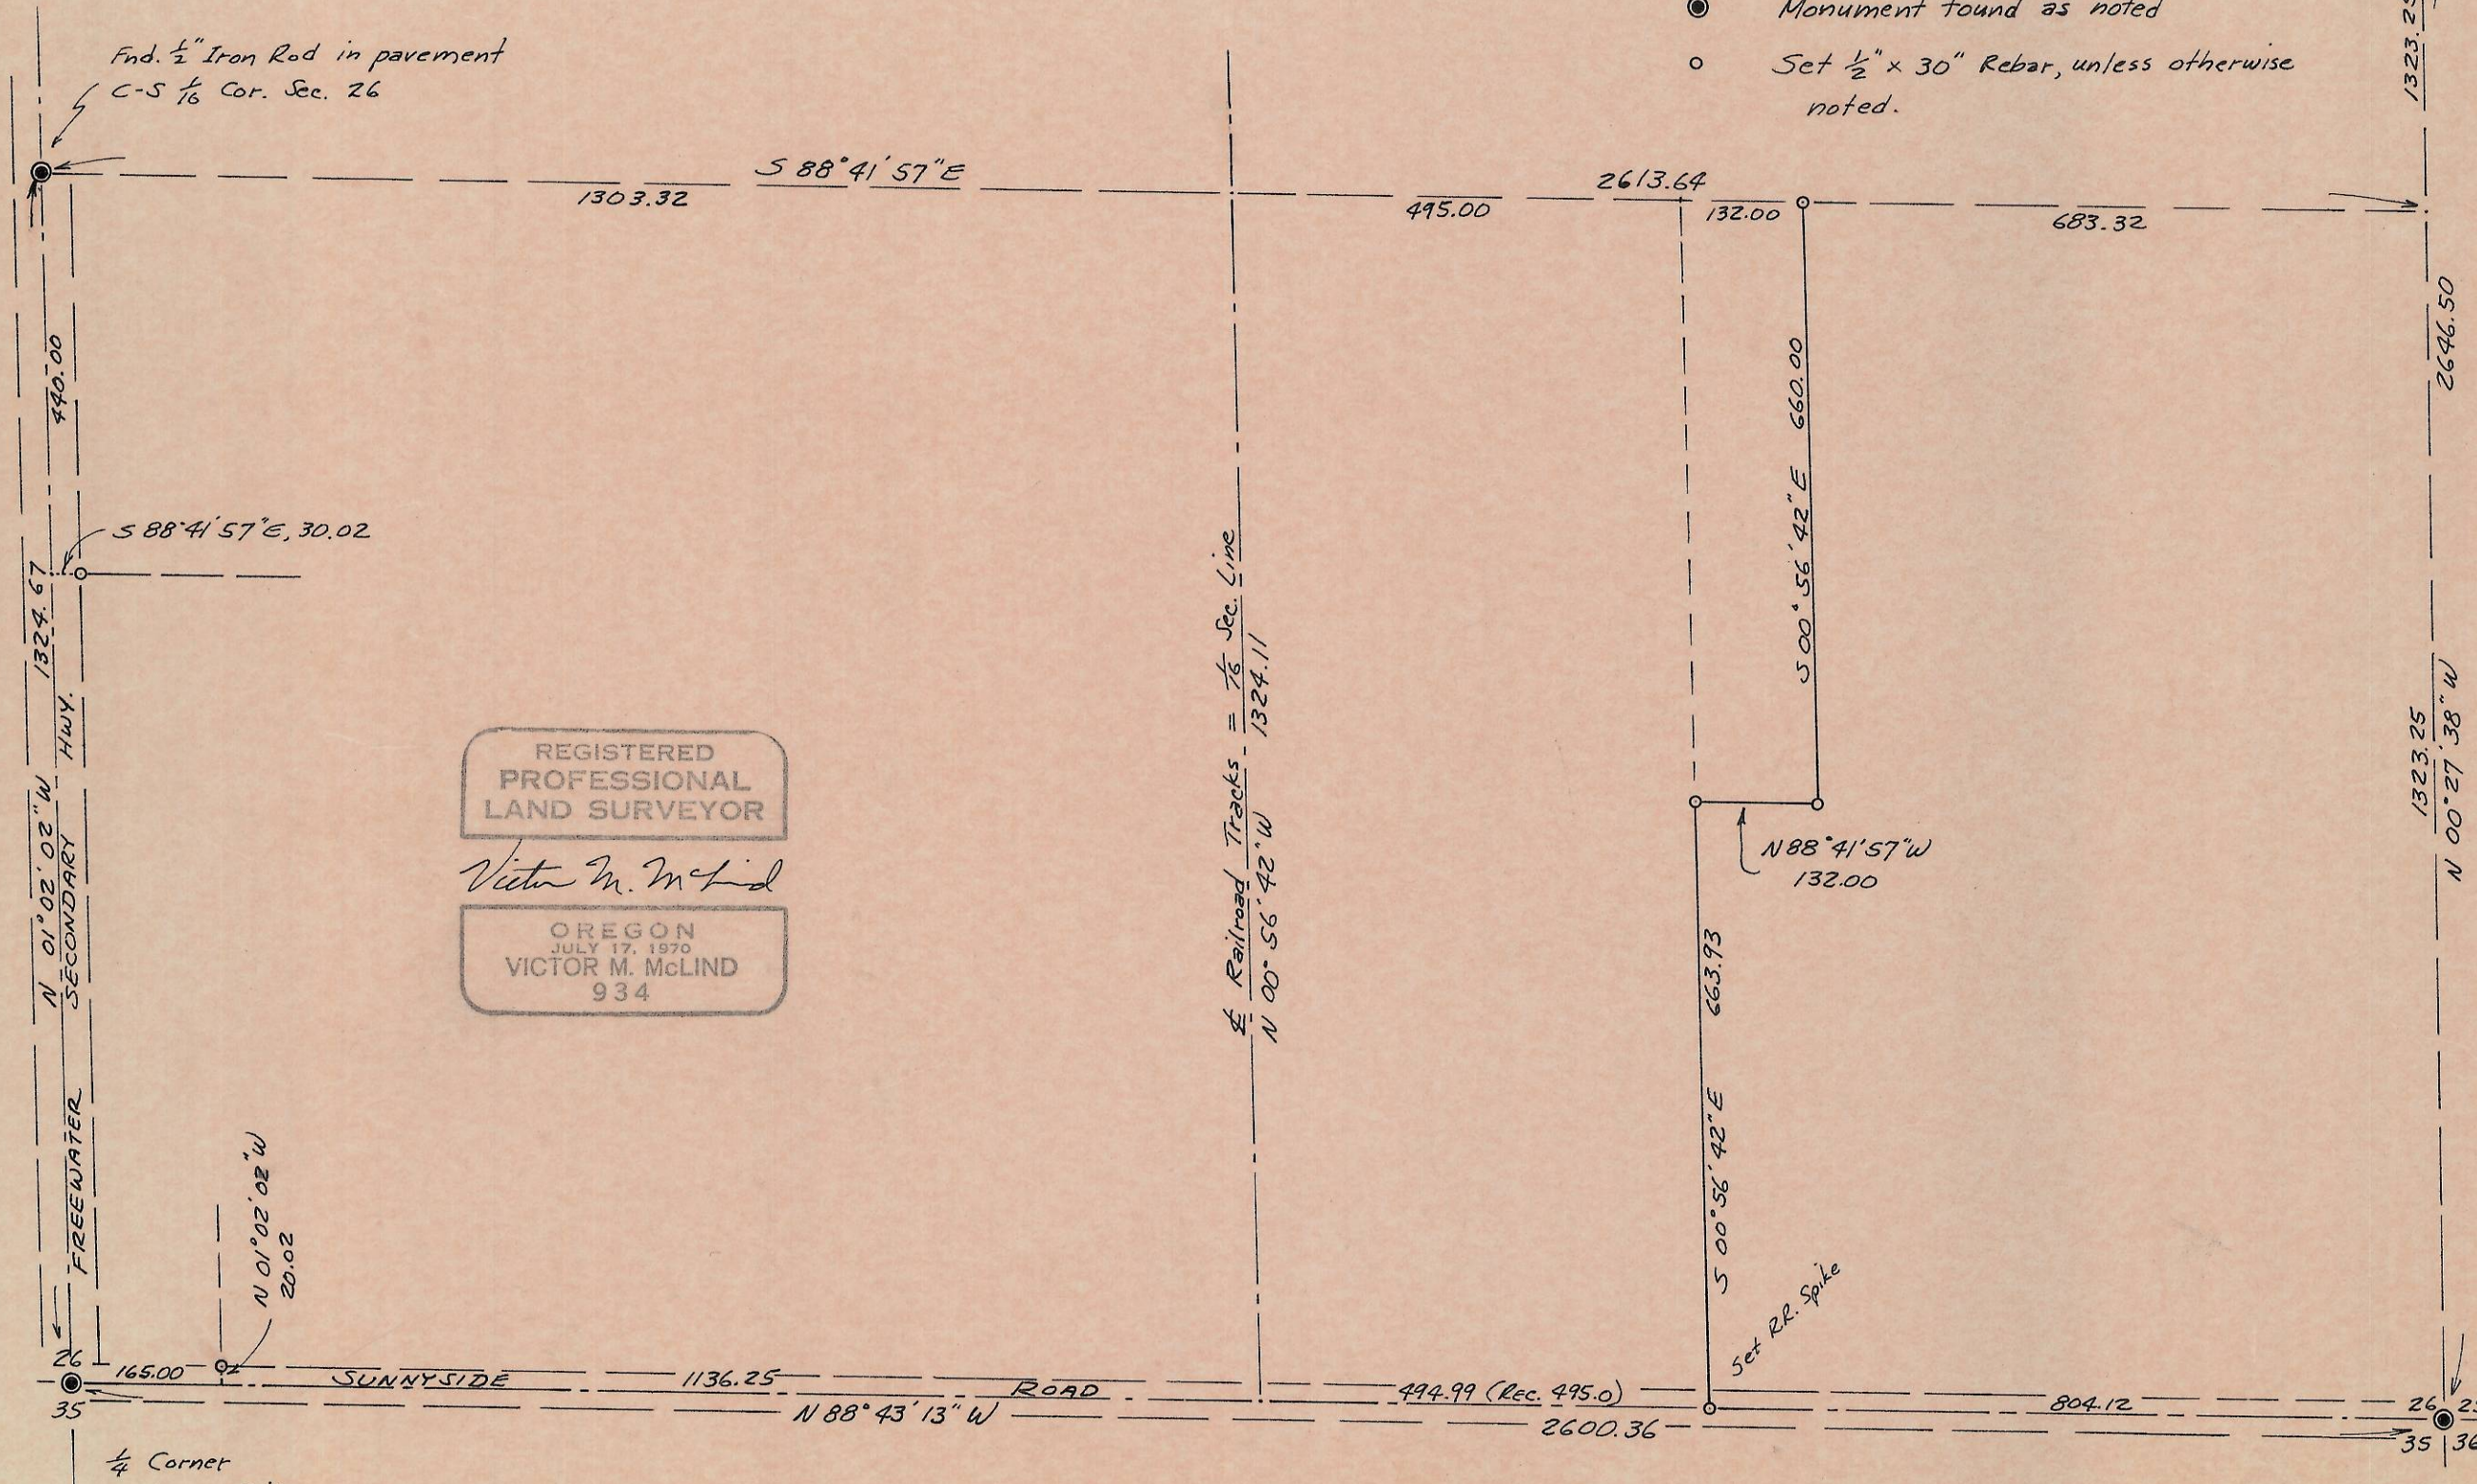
Monument found as noted

Set $\frac{1}{2}$" × 30" Rebar, unless otherwise noted.

1323.2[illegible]

Fnd. $\frac{1}{2}$" Iron Rod in pavement
C-S $\frac{1}{16}$ Cor. Sec. 26

S 88°41'57"E
1303.32
2613.64
495.00
132.00
683.32

440.00
2646.50

S 88°41'57"E, 30.02

1324.67

660.00
S 00°56'42"E

℄ Railroad Tracks = $\frac{1}{16}$ Sec. Line
1324.11
N 00°56'42"W

REGISTERED
PROFESSIONAL
LAND SURVEYOR

Victor M. McLind

OREGON
JULY 17, 1970
VICTOR M. McLIND
934

N 01°02'02"W
SECONDARY HWY.
FREEWATER

N88°41'57"W
132.00

1323.25
N 00°27'38"W

663.93
S 00°56'42"E

N 01°02'02"W
20.02

Set R.R. Spike

26
35
165.00
SUNNYSIDE
1136.25
ROAD
494.99 (Rec. 495.0)
804.12
N 88°43'13"W
2600.36
26 25
35 36

$\frac{1}{4}$ Corner